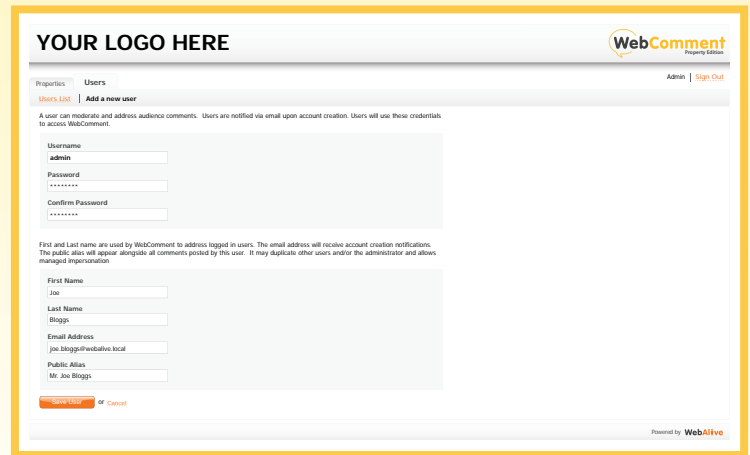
YOUR LOGO HERE

WebComment
Property Edition

Properties Users

Admin | Sign Out

Users List | Add a new user

A user can moderate and address audience comments. Users are notified via email upon account creation. Users will use these credentials to access WebComment.

Username
admin

Password
••••••••

Confirm Password
••••••••

First and Last name are used by WebComment to address logged in users. The email address will receive account creation notifications. The public alias will appear alongside all comments posted by this user. It may duplicate other users and/or the administrator and allows managed impersonation

First Name
Joe

Last Name
Bloggs

Email Address
joe.bloggs@webalive.local

Public Alias
Mr Joe Bloggs

Save User or Cancel

Powered by WebAlive